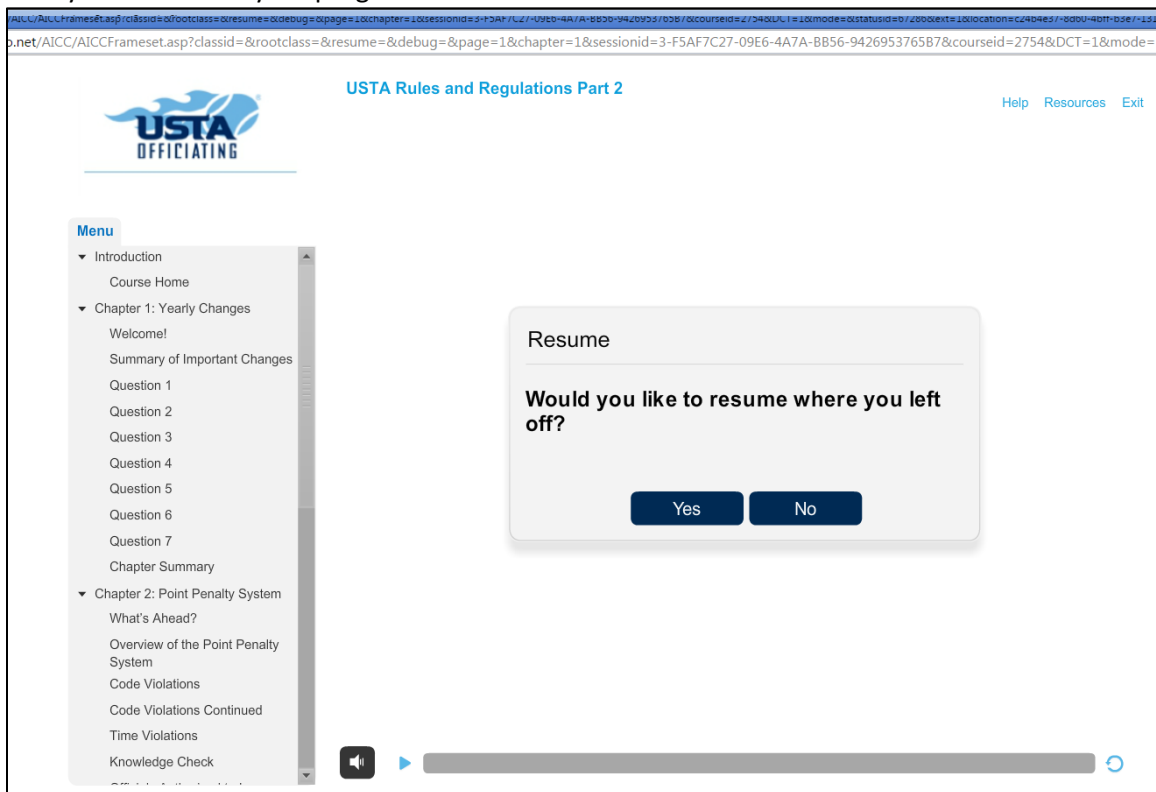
/AICC/AICCFrameset.asp?classid=&rootclass=&resume=&debug=&page=1&chapter=1&sessionid=3-F5AF7C27-09E6-4A7A-BB56-9426953765B7&courseid=2754&DCT=1&mode=&statusid=67286&ext=1&location=c24b4e37-8d60-4bff-b5e7-131

o.net/AICC/AICCFrameset.asp?classid=&rootclass=&resume=&debug=&page=1&chapter=1&sessionid=3-F5AF7C27-09E6-4A7A-BB56-9426953765B7&courseid=2754&DCT=1&mode=

USTA OFFICIATING

USTA Rules and Regulations Part 2

Help Resources Exit

Menu

Introduction
Course Home
Chapter 1: Yearly Changes
Welcome!
Summary of Important Changes
Question 1
Question 2
Question 3
Question 4
Question 5
Question 6
Question 7
Chapter Summary
Chapter 2: Point Penalty System
What's Ahead?
Overview of the Point Penalty System
Code Violations
Code Violations Continued
Time Violations
Knowledge Check
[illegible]

Resume

Would you like to resume where you left off?

Yes No